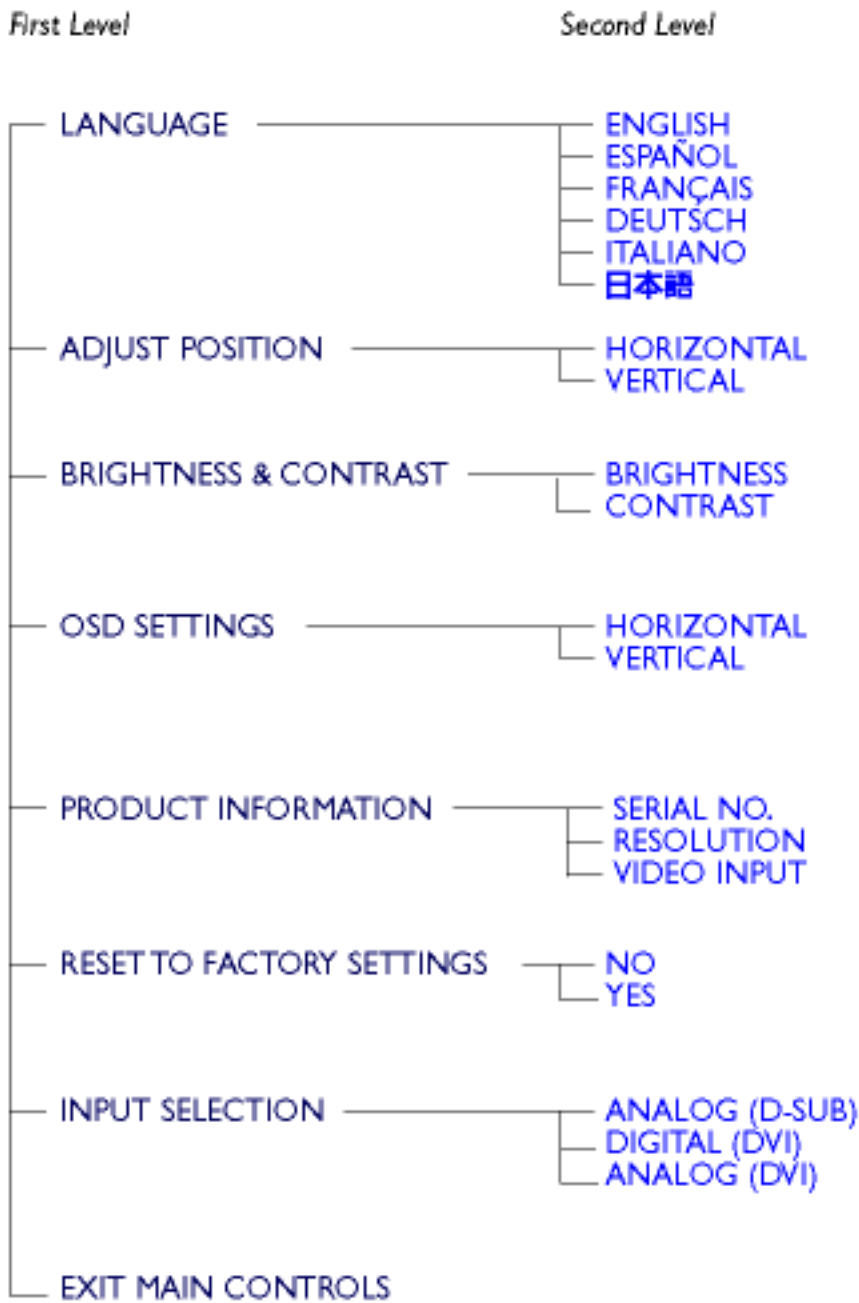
First Level

Second Level

LANGUAGE

ENGLISH
ESPAÑOL
FRANÇAIS
DEUTSCH
ITALIANO
日本語

ADJUST POSITION

HORIZONTAL
VERTICAL

BRIGHTNESS & CONTRAST

BRIGHTNESS
CONTRAST

OSD SETTINGS

HORIZONTAL
VERTICAL

PRODUCT INFORMATION

SERIAL NO.
RESOLUTION
VIDEO INPUT

RESET TO FACTORY SETTINGS

NO
YES

INPUT SELECTION

ANALOG (D-SUB)
DIGITAL (DVI)
ANALOG (DVI)

EXIT MAIN CONTROLS